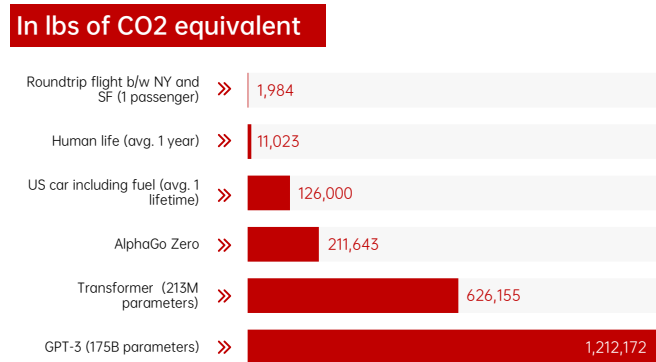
In lbs of CO2 equivalent

Roundtrip flight b/w NY and SF (1 passenger) » 1,984

Human life (avg. 1 year) » 11,023

US car including fuel (avg. 1 lifetime) » 126,000

AlphaGo Zero » 211,643

Transformer (213M parameters) » 626,155

GPT-3 (175B parameters) » 1,212,172